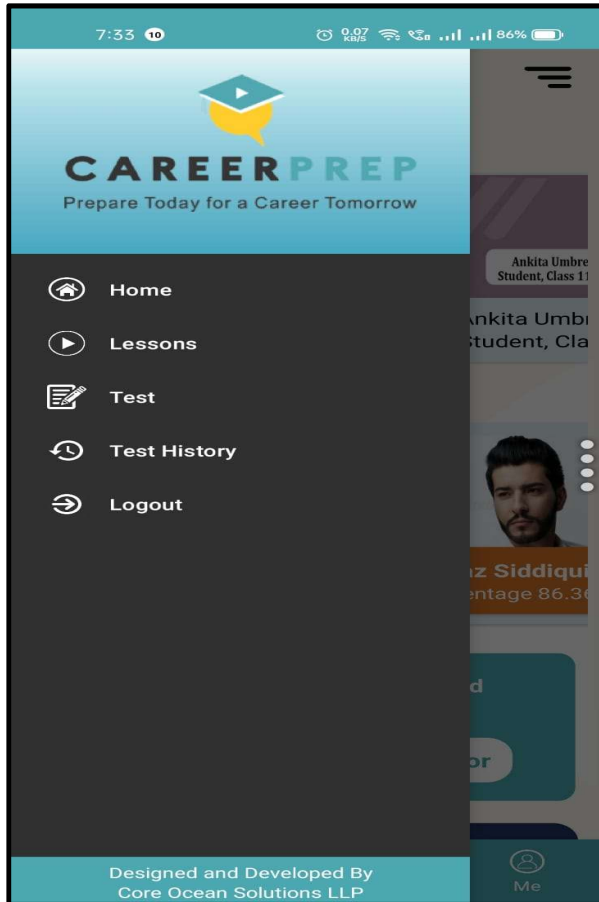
7:33 10 0.07 KB/S .ıl .ıl 86%

CAREERPREP
Prepare Today for a Career Tomorrow

Home
Lessons
Test
Test History
Logout

Ankita Umbre
Student, Class 11
Ankita Umbı
Student, Cla

z Siddiqui
entage 86.3

d
or

Designed and Developed By
Core Ocean Solutions LLP

Me